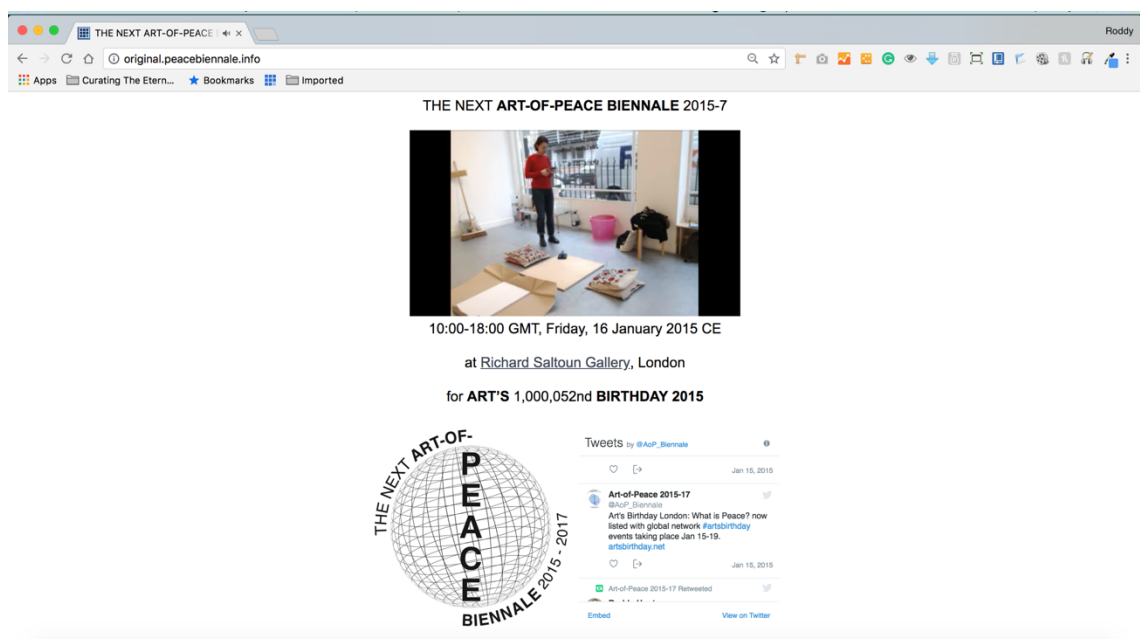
THE NEXT ART-OF-PEACE

Roddy

original.peacebiennale.info

Apps Curating The Etern... Bookmarks Imported

THE NEXT **ART-OF-PEACE BIENNALE** 2015-7

10:00-18:00 GMT, Friday, 16 January 2015 CE

at Richard Saltoun Gallery, London

for **ART'S** 1,000,052nd **BIRTHDAY 2015**

THE NEXT ART-OF- PEACE BIENNALE 2015 - 2017

Tweets by @AoP_Biennale

Jan 15, 2015

Art-of-Peace 2015-17
@AoP_Biennale
Art's Birthday London: What is Peace? now listed with global network #artsbirthday events taking place Jan 15-19. artsbirthday.net

Jan 15, 2015

Art-of-Peace 2015-17 Retweeted

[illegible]

Embed

View on Twitter